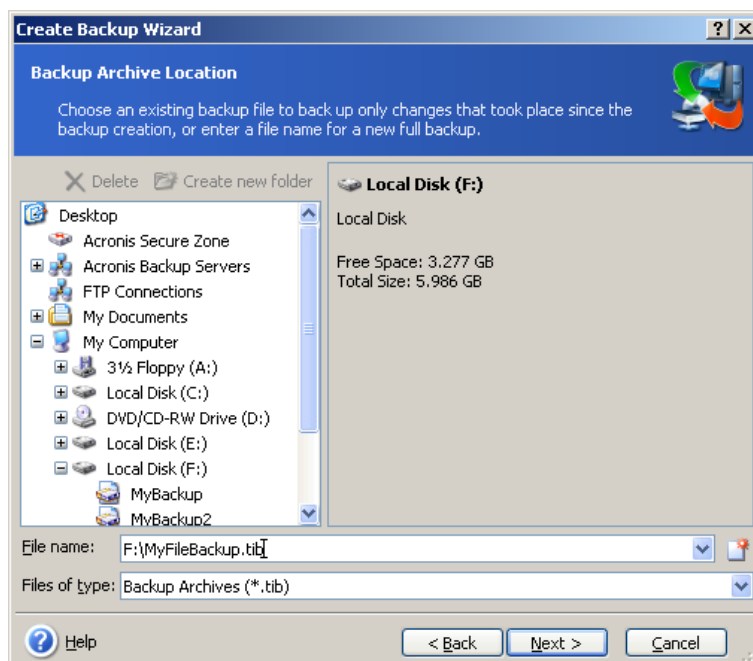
Create Backup Wizard

?

X

Backup Archive Location

Choose an existing backup file to back up only changes that took place since the backup creation, or enter a file name for a new full backup.

Delete

Create new folder

Desktop

Acronis Secure Zone

Acronis Backup Servers

FTP Connections

My Documents

My Computer

3½ Floppy (A:)

Local Disk (C:)

DVD/CD-RW Drive (D:)

Local Disk (E:)

Local Disk (F:)

MyBackup

MyBackup2

Local Disk (F:)

Local Disk

Free Space: 3.277 GB
Total Size: 5.986 GB

File name: F:\MyFileBackup.tib

Files of type: Backup Archives (*.tib)

Help

< Back

Next >

Cancel